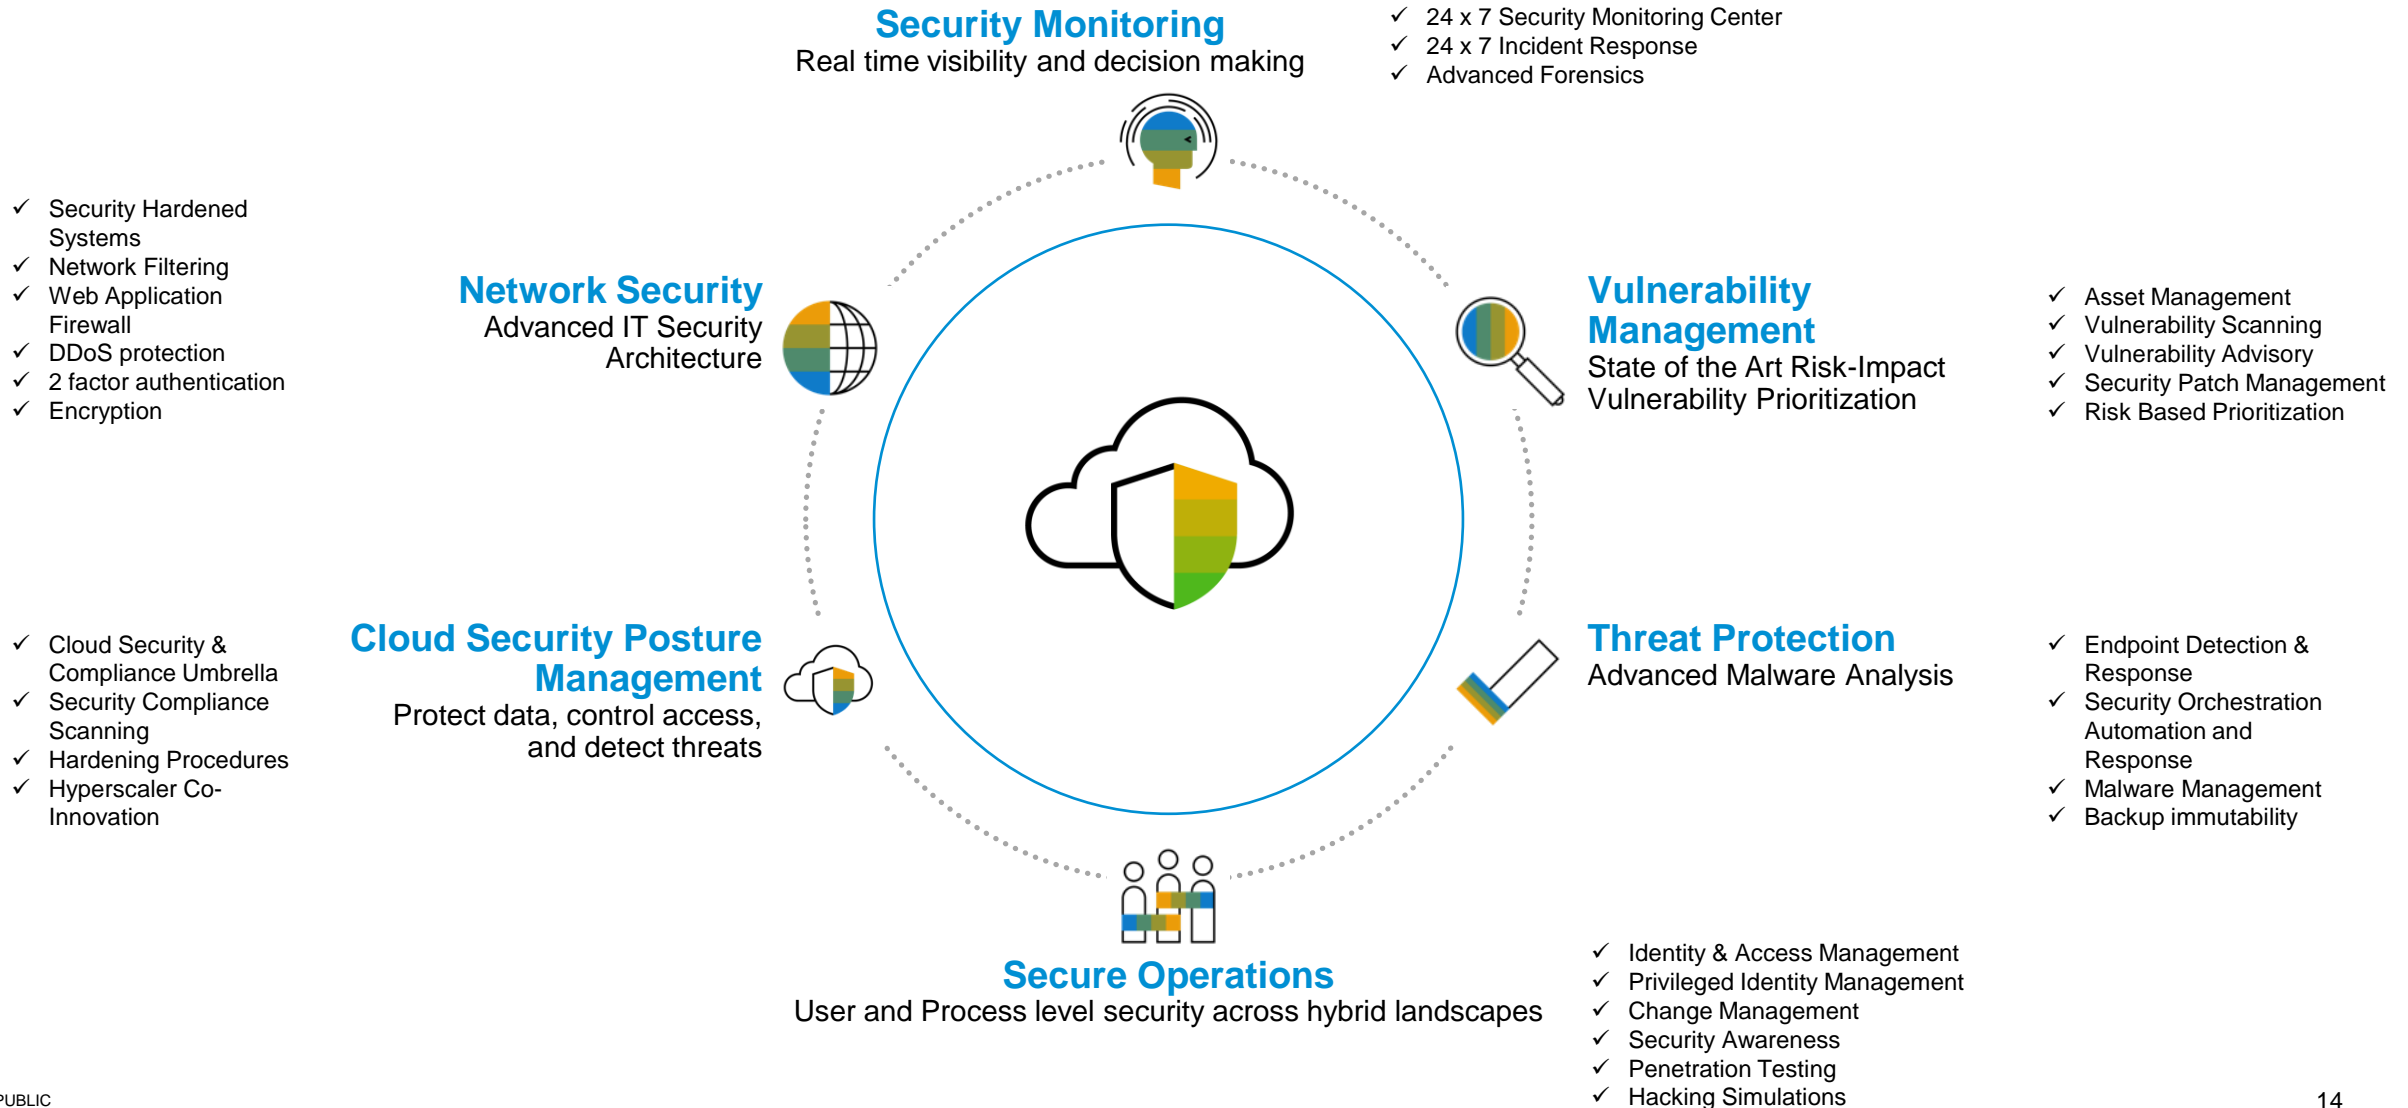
Security Monitoring
Real time visibility and decision making

✓ 24 x 7 Security Monitoring Center
✓ 24 x 7 Incident Response
✓ Advanced Forensics

✓ Security Hardened Systems
✓ Network Filtering
✓ Web Application Firewall
✓ DDoS protection
✓ 2 factor authentication
✓ Encryption

Network Security
Advanced IT Security Architecture

Vulnerability Management
State of the Art Risk-Impact Vulnerability Prioritization

✓ Asset Management
✓ Vulnerability Scanning
✓ Vulnerability Advisory
✓ Security Patch Management
✓ Risk Based Prioritization

✓ Cloud Security & Compliance Umbrella
✓ Security Compliance Scanning
✓ Hardening Procedures
✓ Hyperscaler Co-Innovation

Cloud Security Posture Management
Protect data, control access, and detect threats

Threat Protection
Advanced Malware Analysis

✓ Endpoint Detection & Response
✓ Security Orchestration Automation and Response
✓ Malware Management
✓ Backup immutability

Secure Operations
User and Process level security across hybrid landscapes

✓ Identity & Access Management
✓ Privileged Identity Management
✓ Change Management
✓ Security Awareness
✓ Penetration Testing
✓ Hacking Simulations

PUBLIC

14